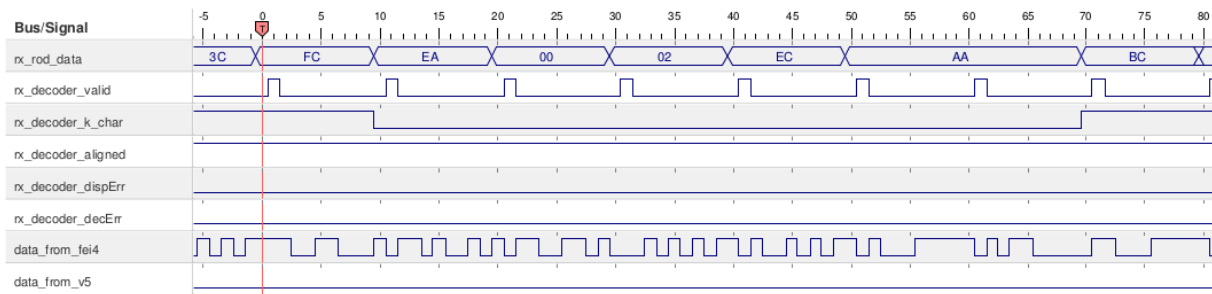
Bus/Signal

-5 0 5 10 15 20 25 30 35 40 45 50 55 60 65 70 75 80

T

rx_rod_data 3C FC EA 00 02 EC AA BC

rx_decoder_valid

rx_decoder_k_char

rx_decoder_aligned

rx_decoder_dispErr

rx_decoder_decErr

data_from_fei4

data_from_v5